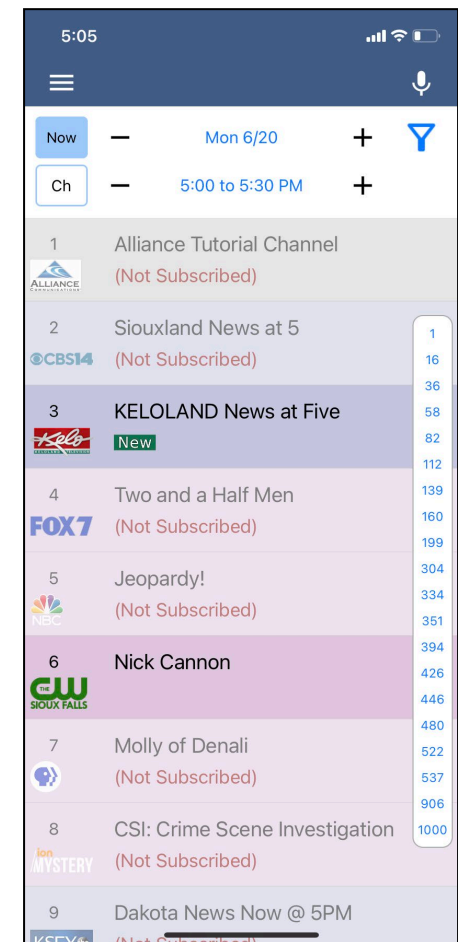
5:05

Now — Mon 6/20 +
Ch — 5:00 to 5:30 PM +

1 Alliance Tutorial Channel
ALLIANCE
(Not Subscribed)

2 Siouxland News at 5
CBS14
(Not Subscribed)

3 KELOLAND News at Five
Kelo
New

4 Two and a Half Men
FOX7
(Not Subscribed)

5 Jeopardy!
NBC
(Not Subscribed)

6 Nick Cannon
THE CW SIOUX FALLS

7 Molly of Denali
(Not Subscribed)

8 CSI: Crime Scene Investigation
ion MYSTERY
(Not Subscribed)

9 Dakota News Now @ 5PM
KSFY
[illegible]

1
16
36
58
82
112
139
160
199
304
334
351
394
426
446
480
522
537
906
1000